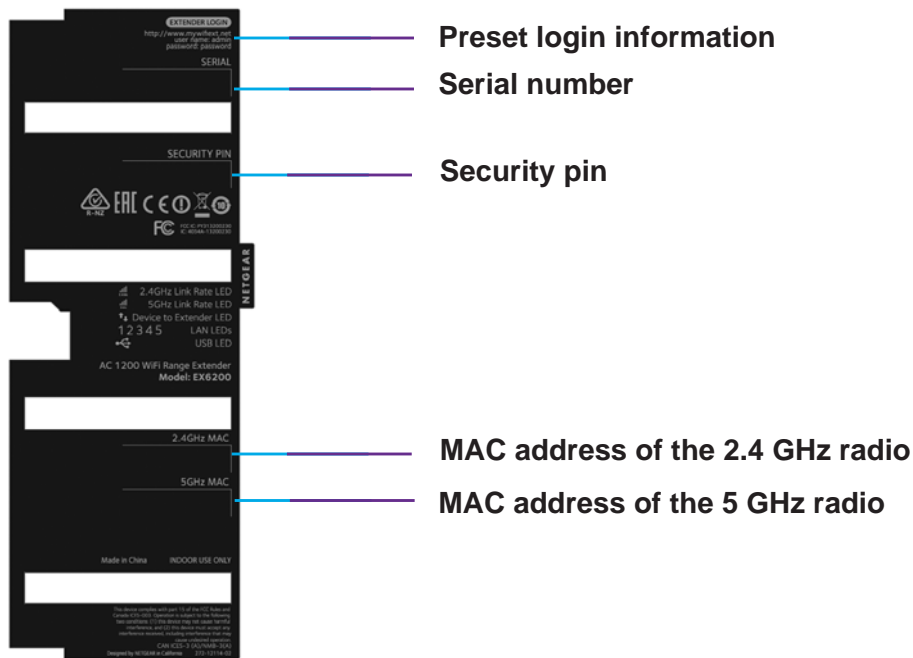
EXTENDER LOGIN
http://www.mywifiext.net
user name: admin
password: password

Preset login information

SERIAL

Serial number

SECURITY PIN

Security pin

R-NZ

FC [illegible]

NETGEAR

2.4GHz Link Rate LED
5GHz Link Rate LED
Device to Extender LED
1 2 3 4 5 LAN LEDs
USB LED

AC 1200 WiFi Range Extender
Model: EX6200

2.4GHz MAC

MAC address of the 2.4 GHz radio

5GHz MAC

MAC address of the 5 GHz radio

Made in China INDOOR USE ONLY

This device complies with part 15 of the FCC Rules and Canada ICES-003. Operation is subject to the following two conditions: (1) this device may not cause harmful interference, and (2) this device must accept any interference received, including interference that may cause undesired operation.
CAN ICES-3 (A)/NMB-3(A)
Designed by NETGEAR in California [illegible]